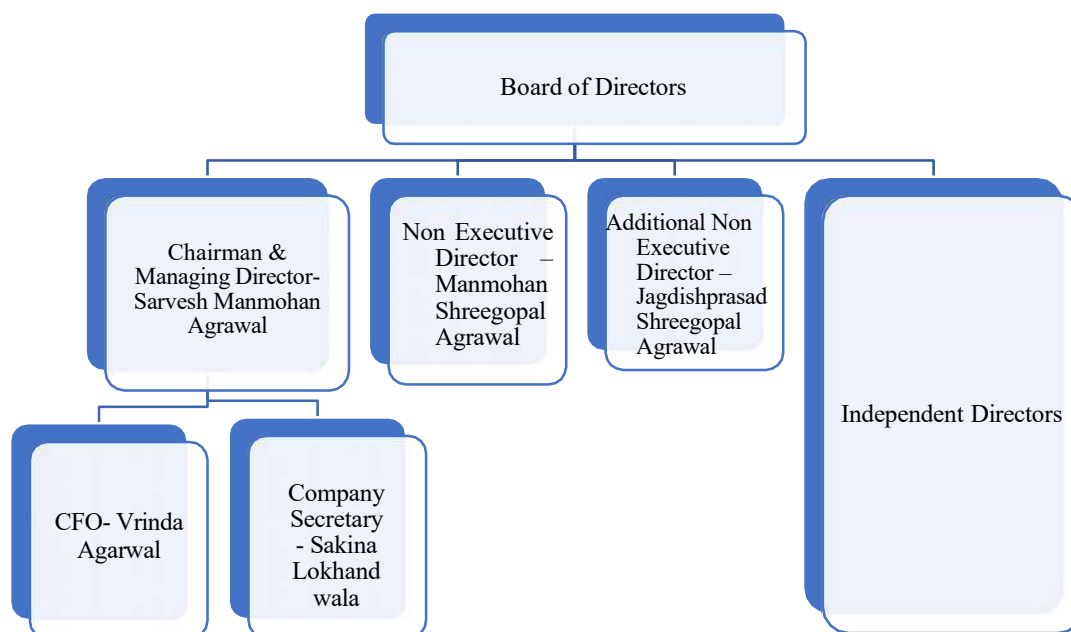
Board of Directors

Chairman & Managing Director- Sarvesh Manmohan Agrawal

Non Executive Director – Manmohan Shreegopal Agrawal

Additional Non Executive Director – Jagdishprasad Shreegopal Agrawal

Independent Directors

CFO- Vrinda Agarwal

Company Secretary - Sakina Lokhand wala